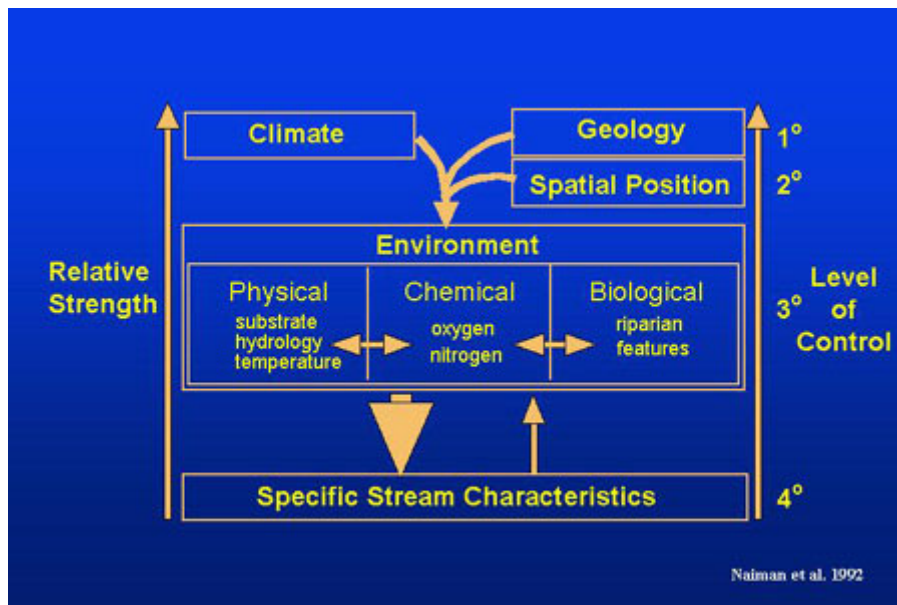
Climate

Geology

1°

Spatial Position

2°

Environment

Relative Strength

Physical
substrate
hydrology
temperature

Chemical
oxygen
nitrogen

Biological
riparian
features

3°

Level of Control

Specific Stream Characteristics

4°

Naiman et al. 1992